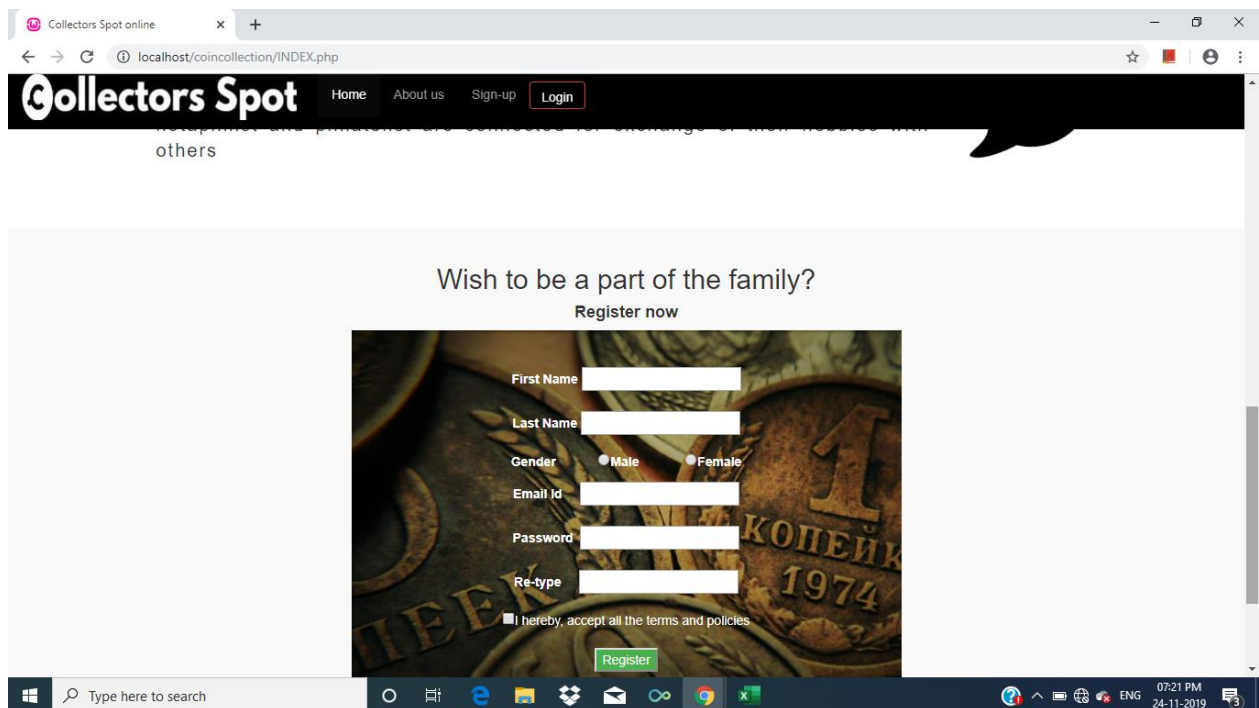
Collectors Spot online
localhost/coincollection/INDEX.php

Collectors Spot
Home About us Sign-up Login

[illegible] others

Wish to be a part of the family?
Register now

First Name
Last Name
Gender Male Female
Email Id
Password
Re-type
I hereby, accept all the terms and policies
Register

КОПЕЙК 1974

Type here to search
ENG 07:21 PM 24-11-2019